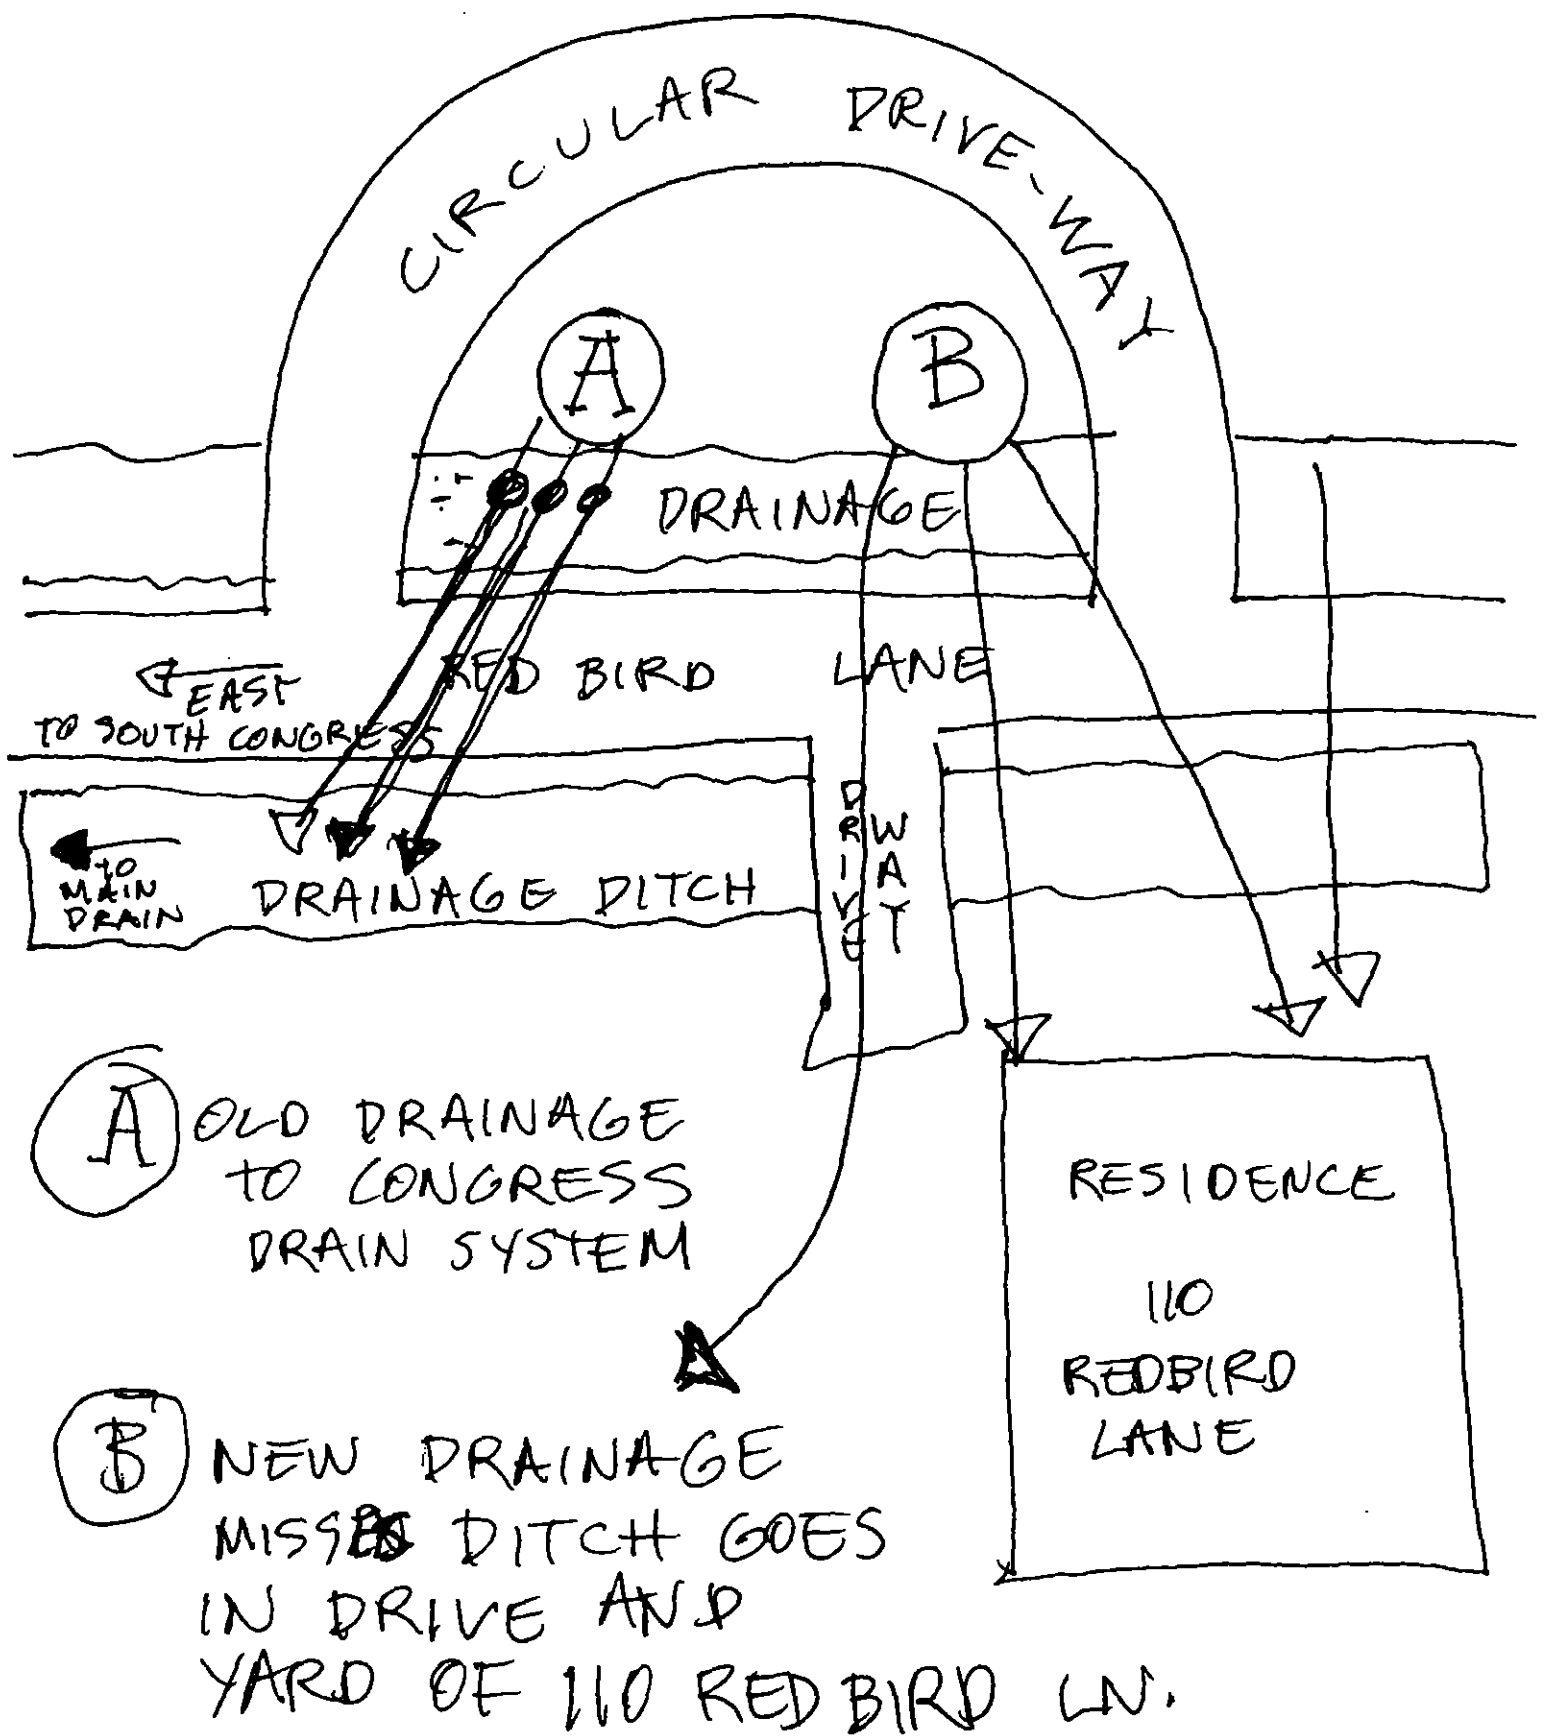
CIRCULAR DRIVE-WAY

A

B

DRAINAGE

EAST TO SOUTH CONGRESS

RED BIRD LANE

DRIVE

WAY

TO MAIN DRAIN

DRAINAGE DITCH

A OLD DRAINAGE TO CONGRESS DRAIN SYSTEM

RESIDENCE

110 REDBIRD LANE

B NEW DRAINAGE MISSES DITCH GOES IN DRIVE AND YARD OF 110 RED BIRD LN.